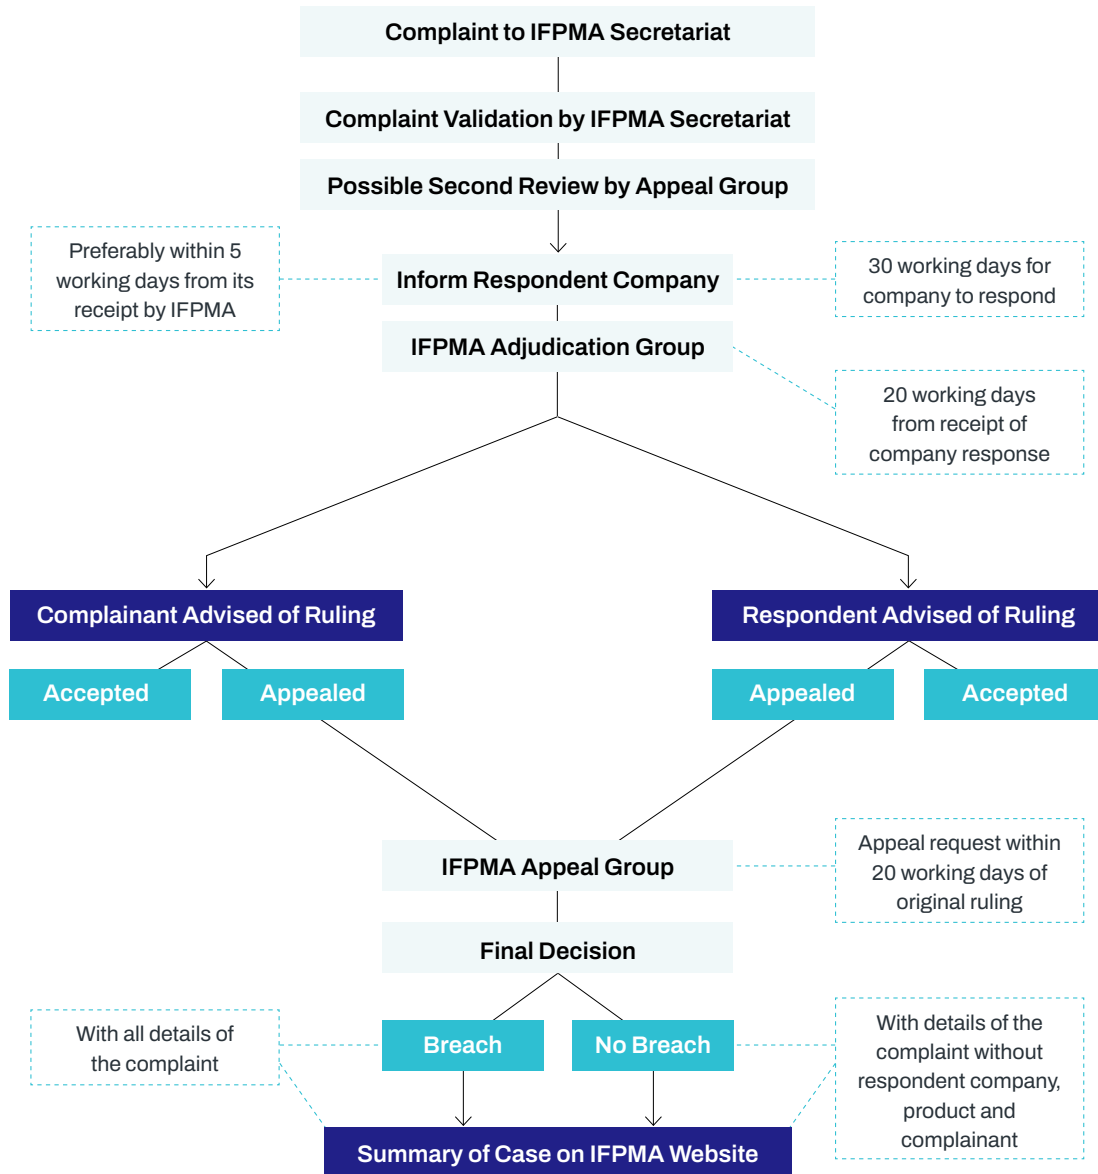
Complaint to IFPMA Secretariat

Complaint Validation by IFPMA Secretariat

Possible Second Review by Appeal Group

Preferably within 5 working days from its receipt by IFPMA

Inform Respondent Company

30 working days for company to respond

IFPMA Adjudication Group

20 working days from receipt of company response

Complainant Advised of Ruling

Respondent Advised of Ruling

Accepted

Appealed

Appealed

Accepted

IFPMA Appeal Group

Appeal request within 20 working days of original ruling

Final Decision

With all details of the complaint

Breach

No Breach

With details of the complaint without respondent company, product and complainant

Summary of Case on IFPMA Website